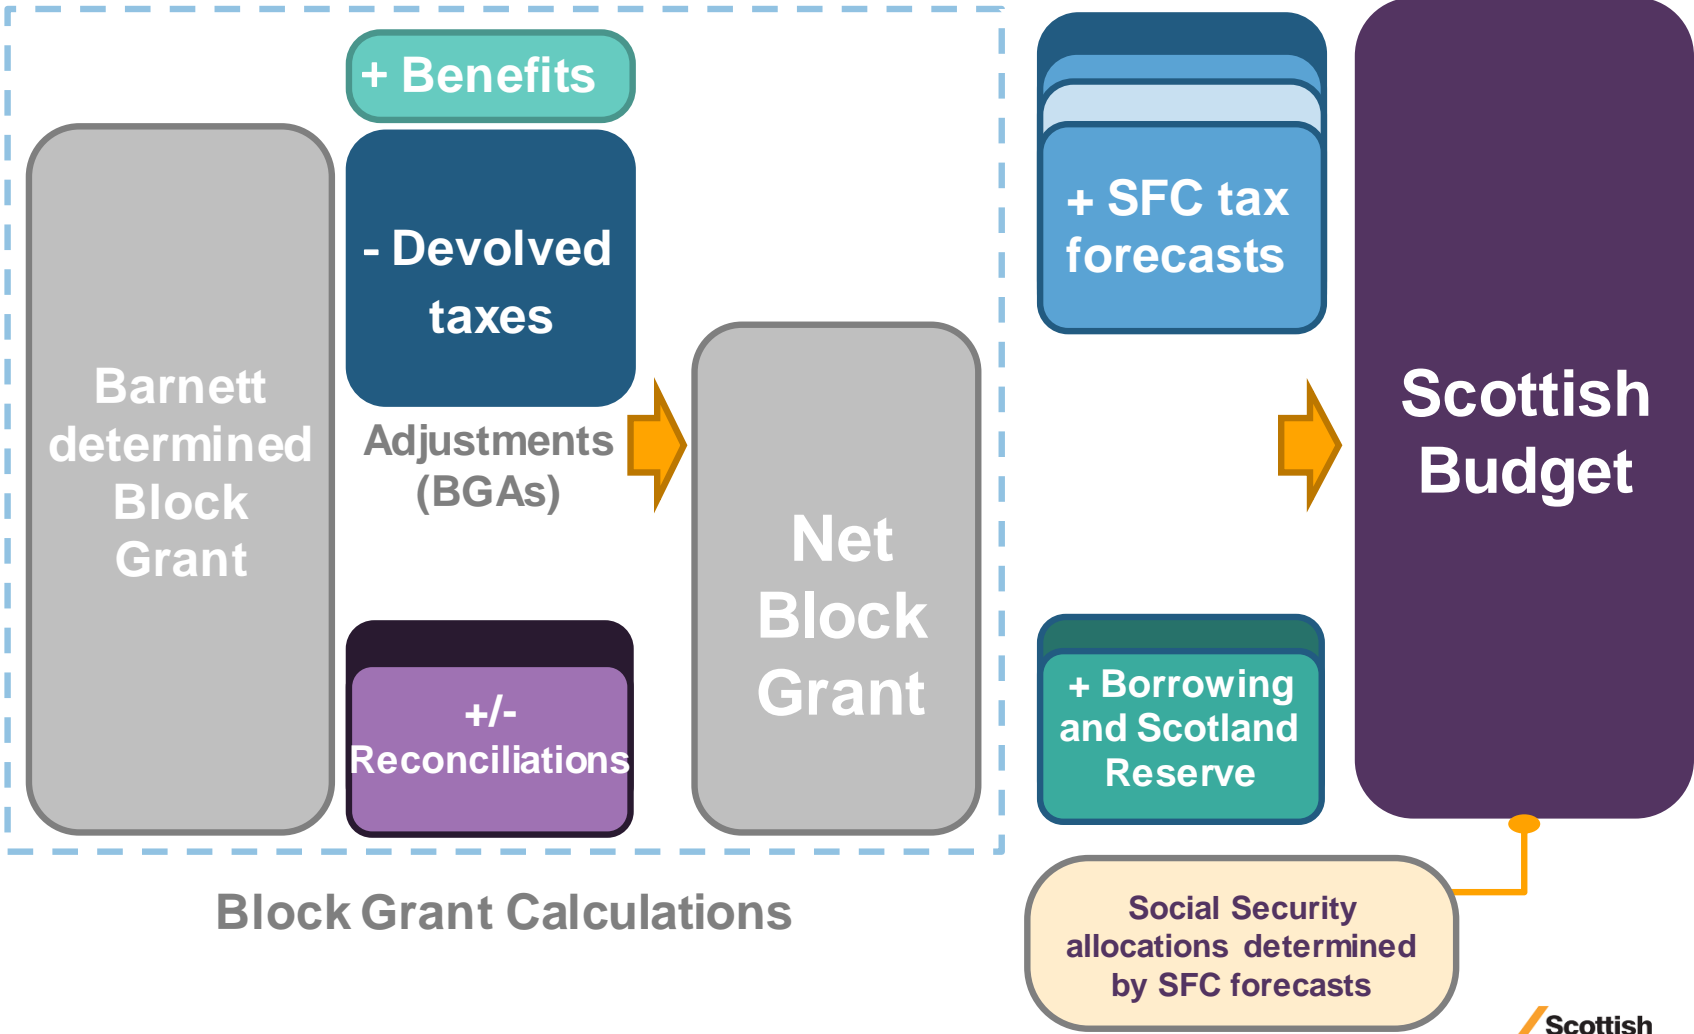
+ Benefits

Barnett determined Block Grant

- Devolved taxes

Adjustments (BGAs)

+/- Reconciliations

Net Block Grant

Block Grant Calculations

+ SFC tax forecasts

+ Borrowing and Scotland Reserve

Scottish Budget

Social Security allocations determined by SFC forecasts

Scottish